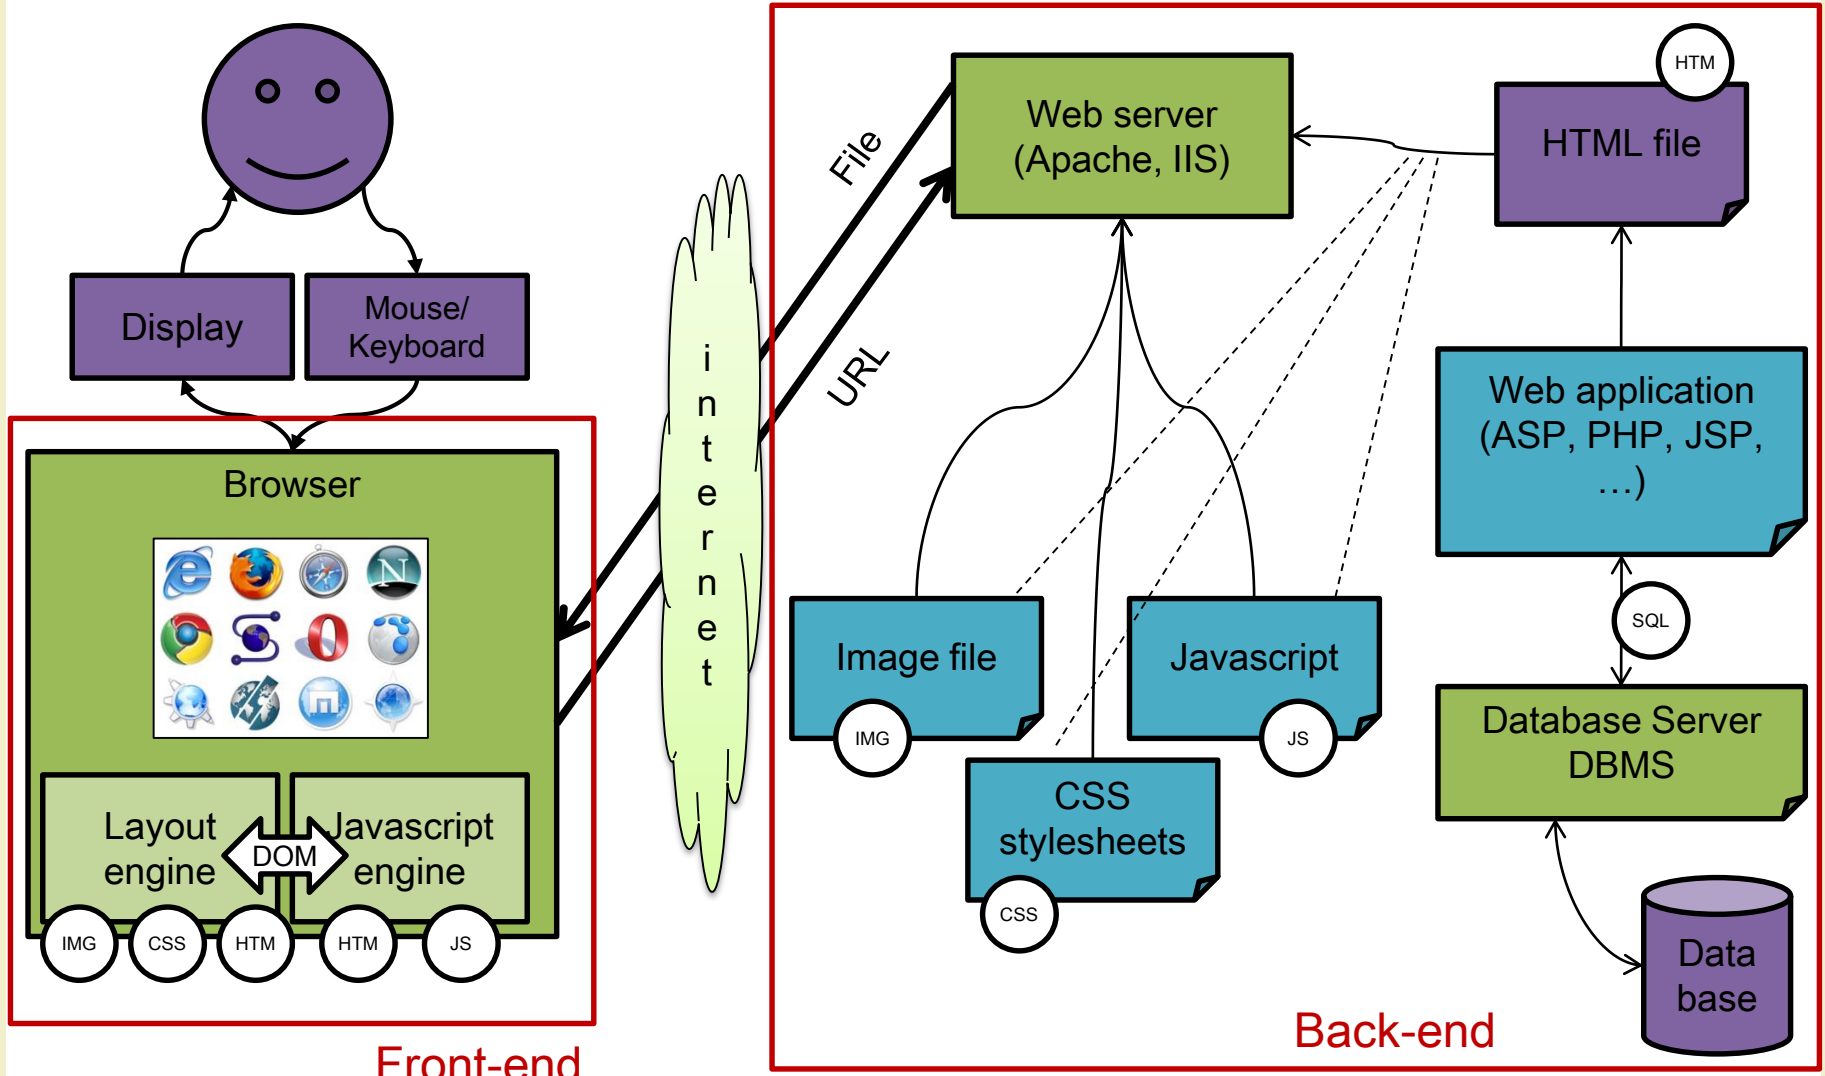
Display

Mouse/ Keyboard

Browser

Layout engine

DOM

Javascript engine

IMG CSS HTM HTM JS

Front-end

i n t e r n e t

File

URL

Web server (Apache, IIS)

HTM

HTML file

Web application (ASP, PHP, JSP, …)

SQL

Database Server DBMS

Data base

Image file

IMG

Javascript

JS

CSS stylesheets

CSS

Back-end